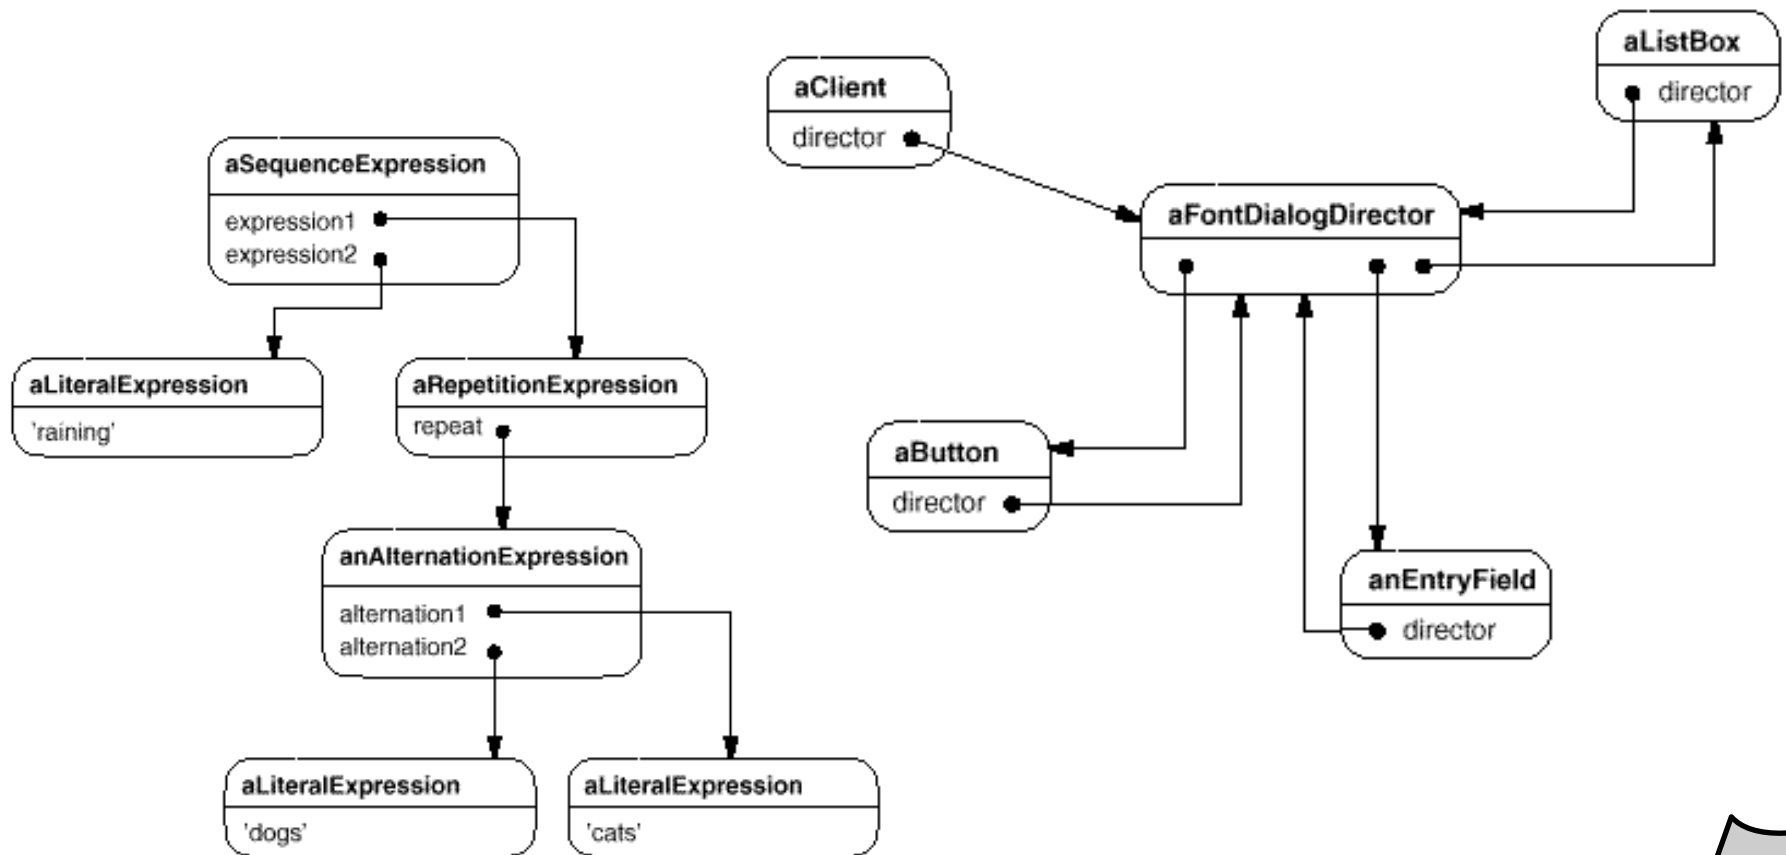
aSequenceExpression
expression1
expression2

aLiteralExpression
'raining'

aRepetitionExpression
repeat

anAlternationExpression
alternation1
alternation2

aLiteralExpression
'dogs'

aLiteralExpression
'cats'

aClient
director

aListBox
director

aFontDialogDirector

aButton
director

anEntryField
director